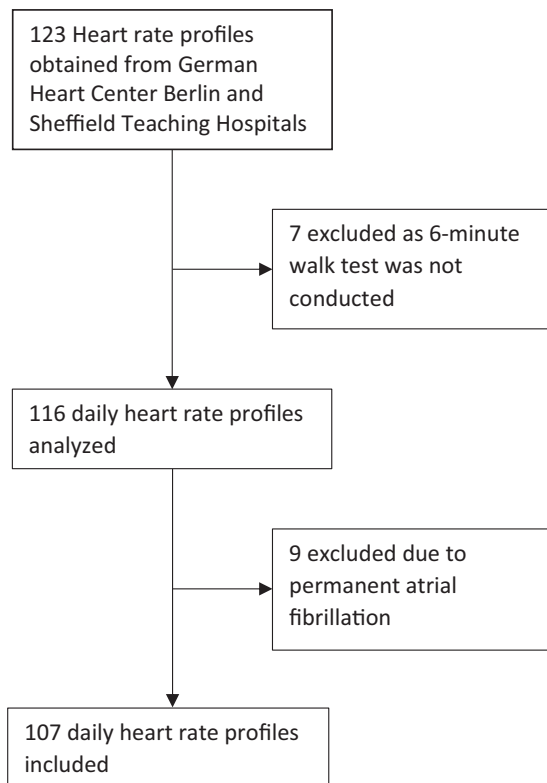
123 Heart rate profiles obtained from German Heart Center Berlin and Sheffield Teaching Hospitals

7 excluded as 6-minute walk test was not conducted

116 daily heart rate profiles analyzed

9 excluded due to permanent atrial fibrillation

107 daily heart rate profiles included